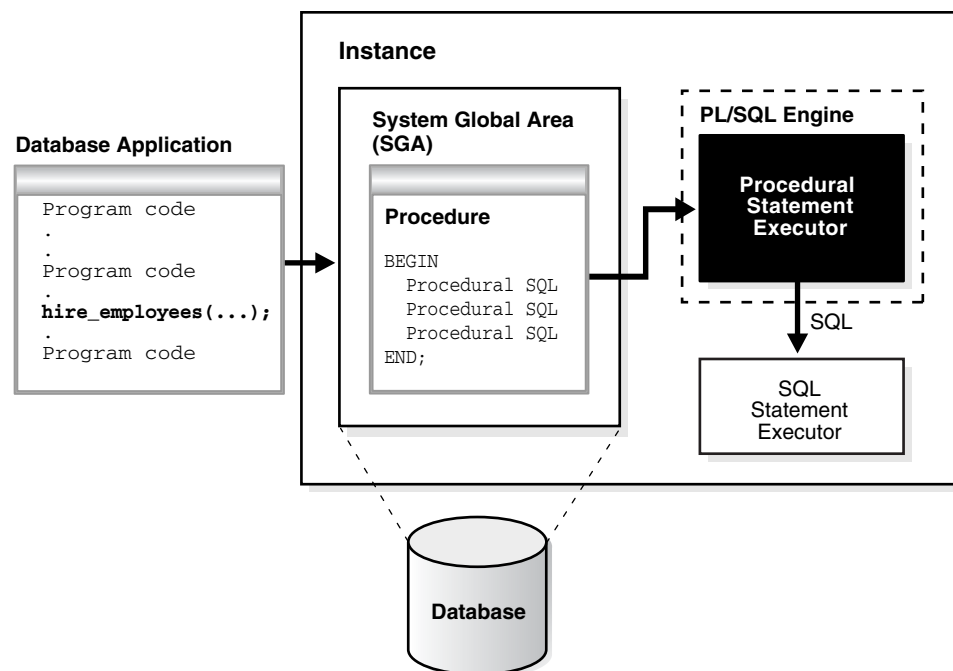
Instance

Database Application

Program code
.
Program code
.
hire_employees(...);
.
Program code

System Global Area (SGA)

Procedure

BEGIN
Procedural SQL
Procedural SQL
Procedural SQL
END;

PL/SQL Engine

Procedural Statement Executor

SQL

SQL Statement Executor

Database